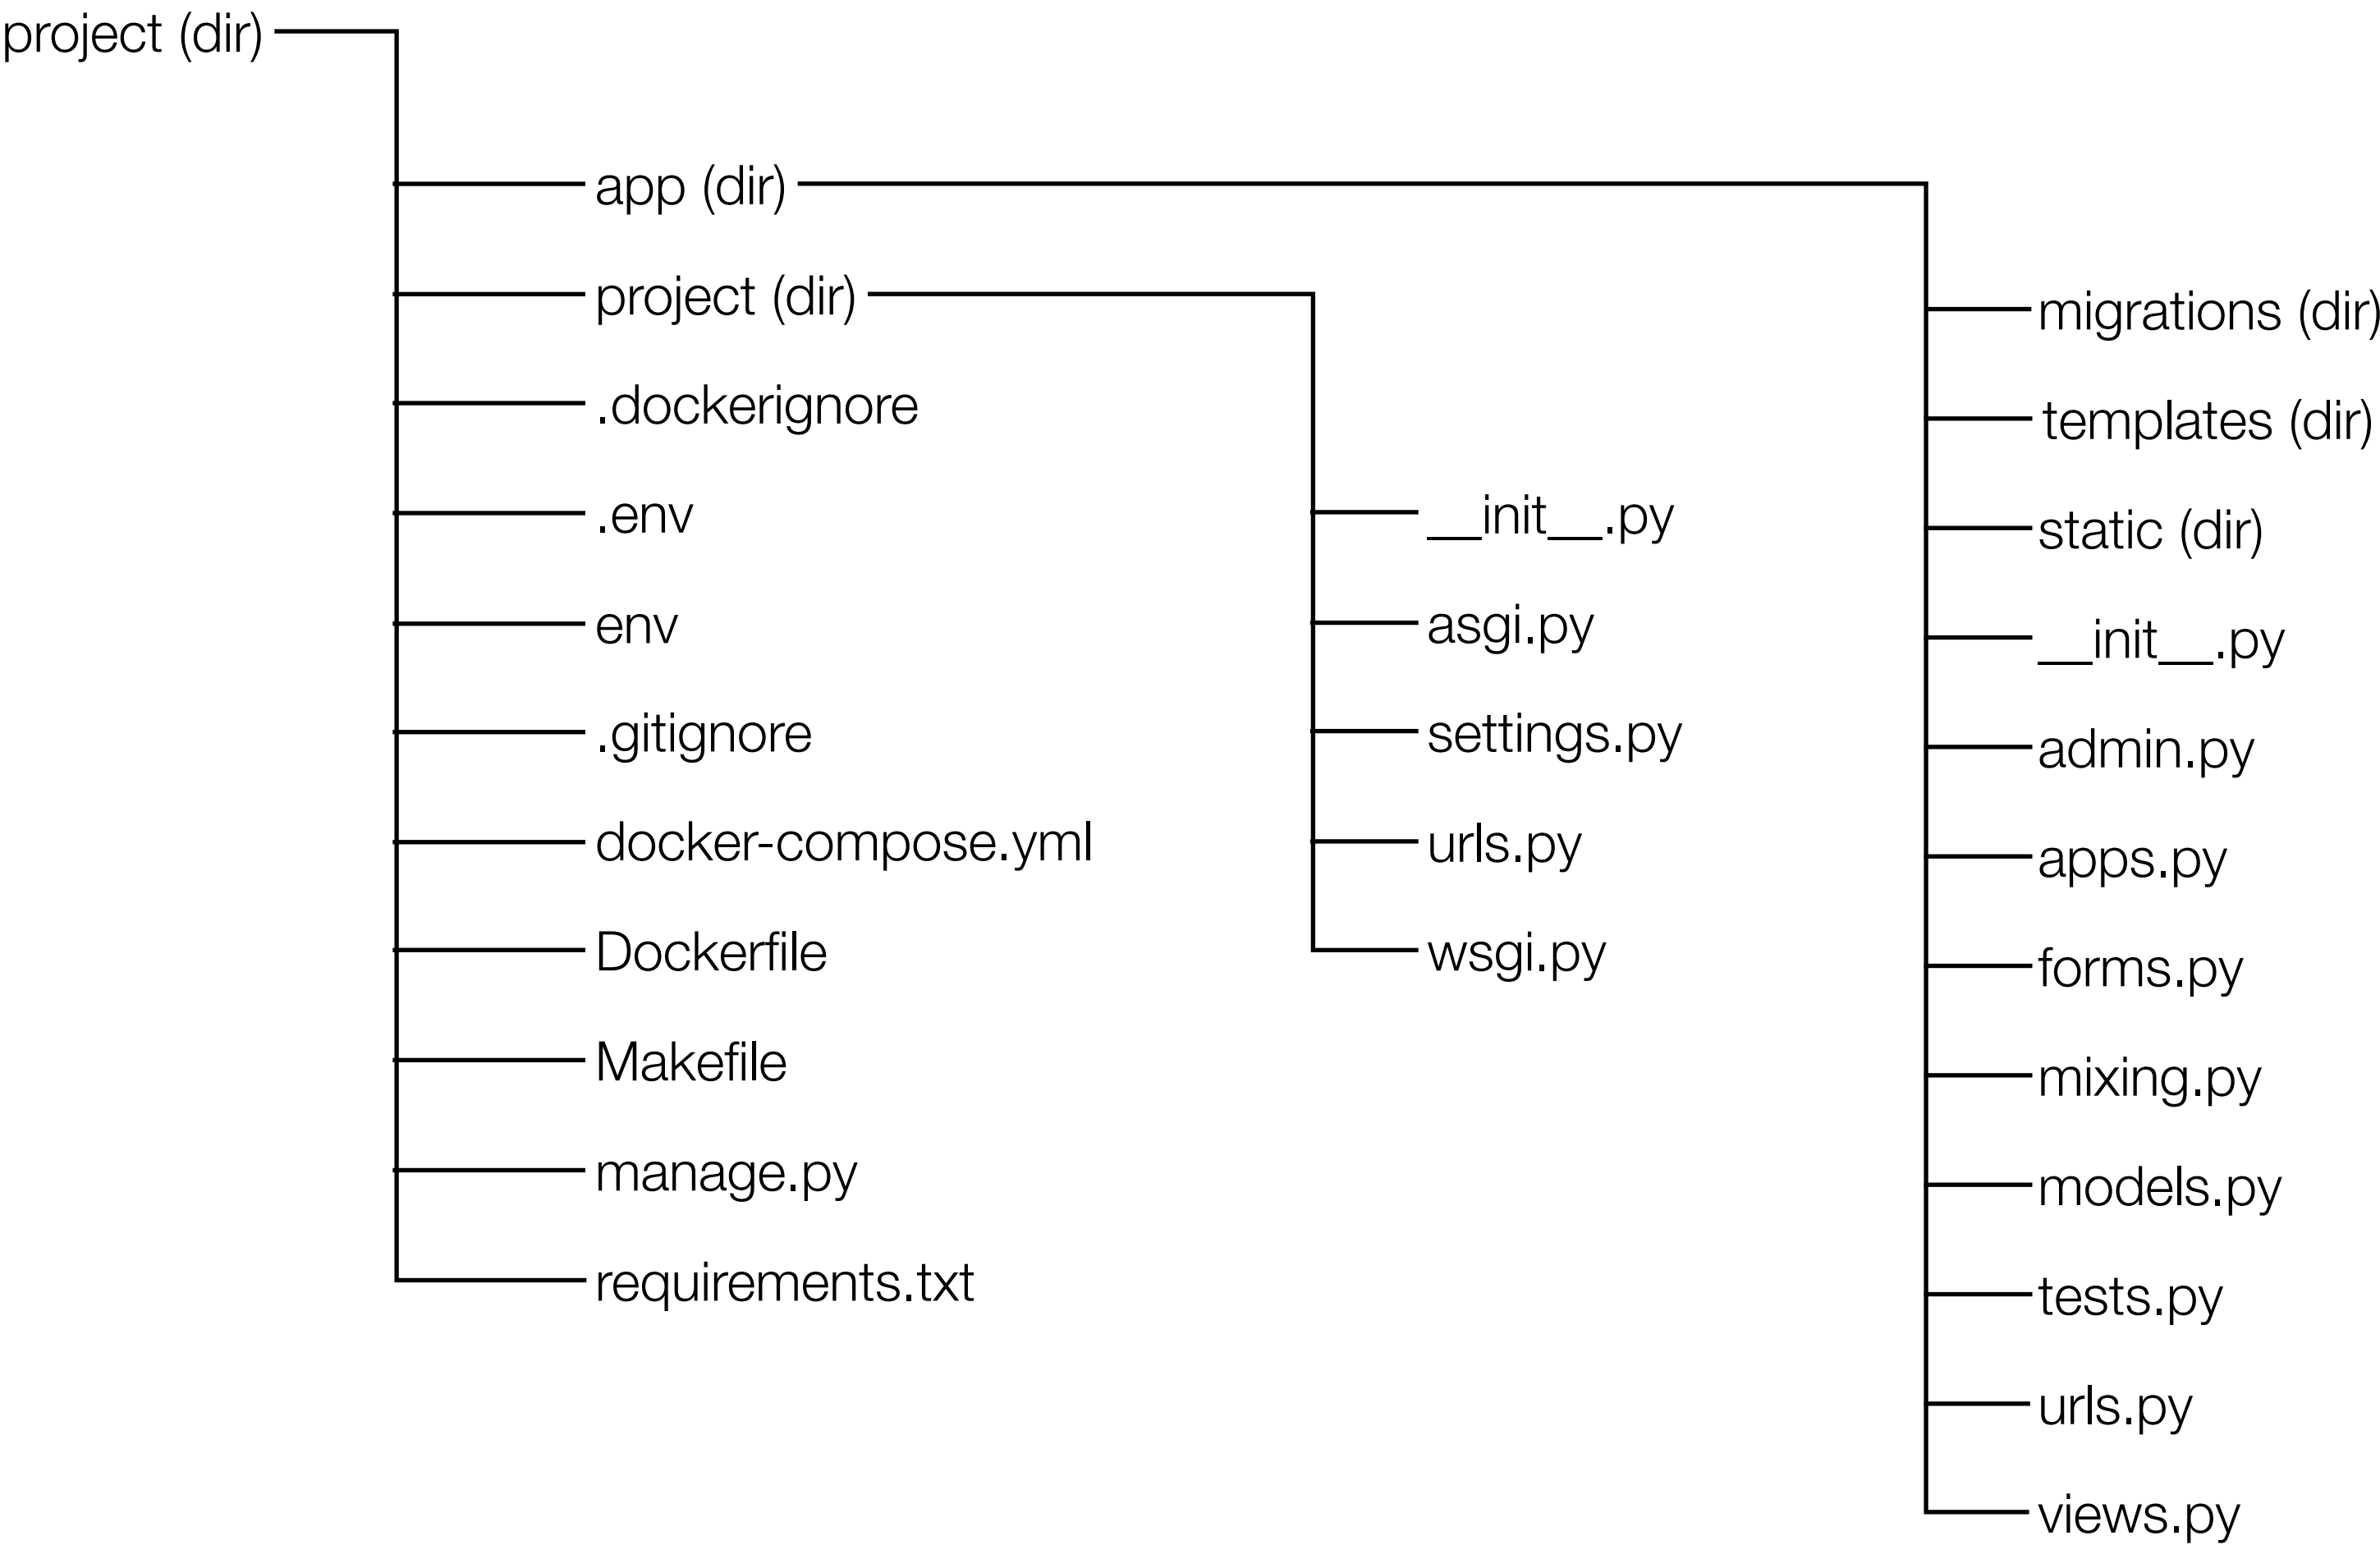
project (dir)

app (dir)
project (dir)
.dockerignore
.env
env
.gitignore
docker-compose.yml
Dockerfile
Makefile
manage.py
requirements.txt

__init__.py
asgi.py
settings.py
urls.py
wsgi.py

migrations (dir)
templates (dir)
static (dir)
__init__.py
admin.py
apps.py
forms.py
mixing.py
models.py
tests.py
urls.py
views.py